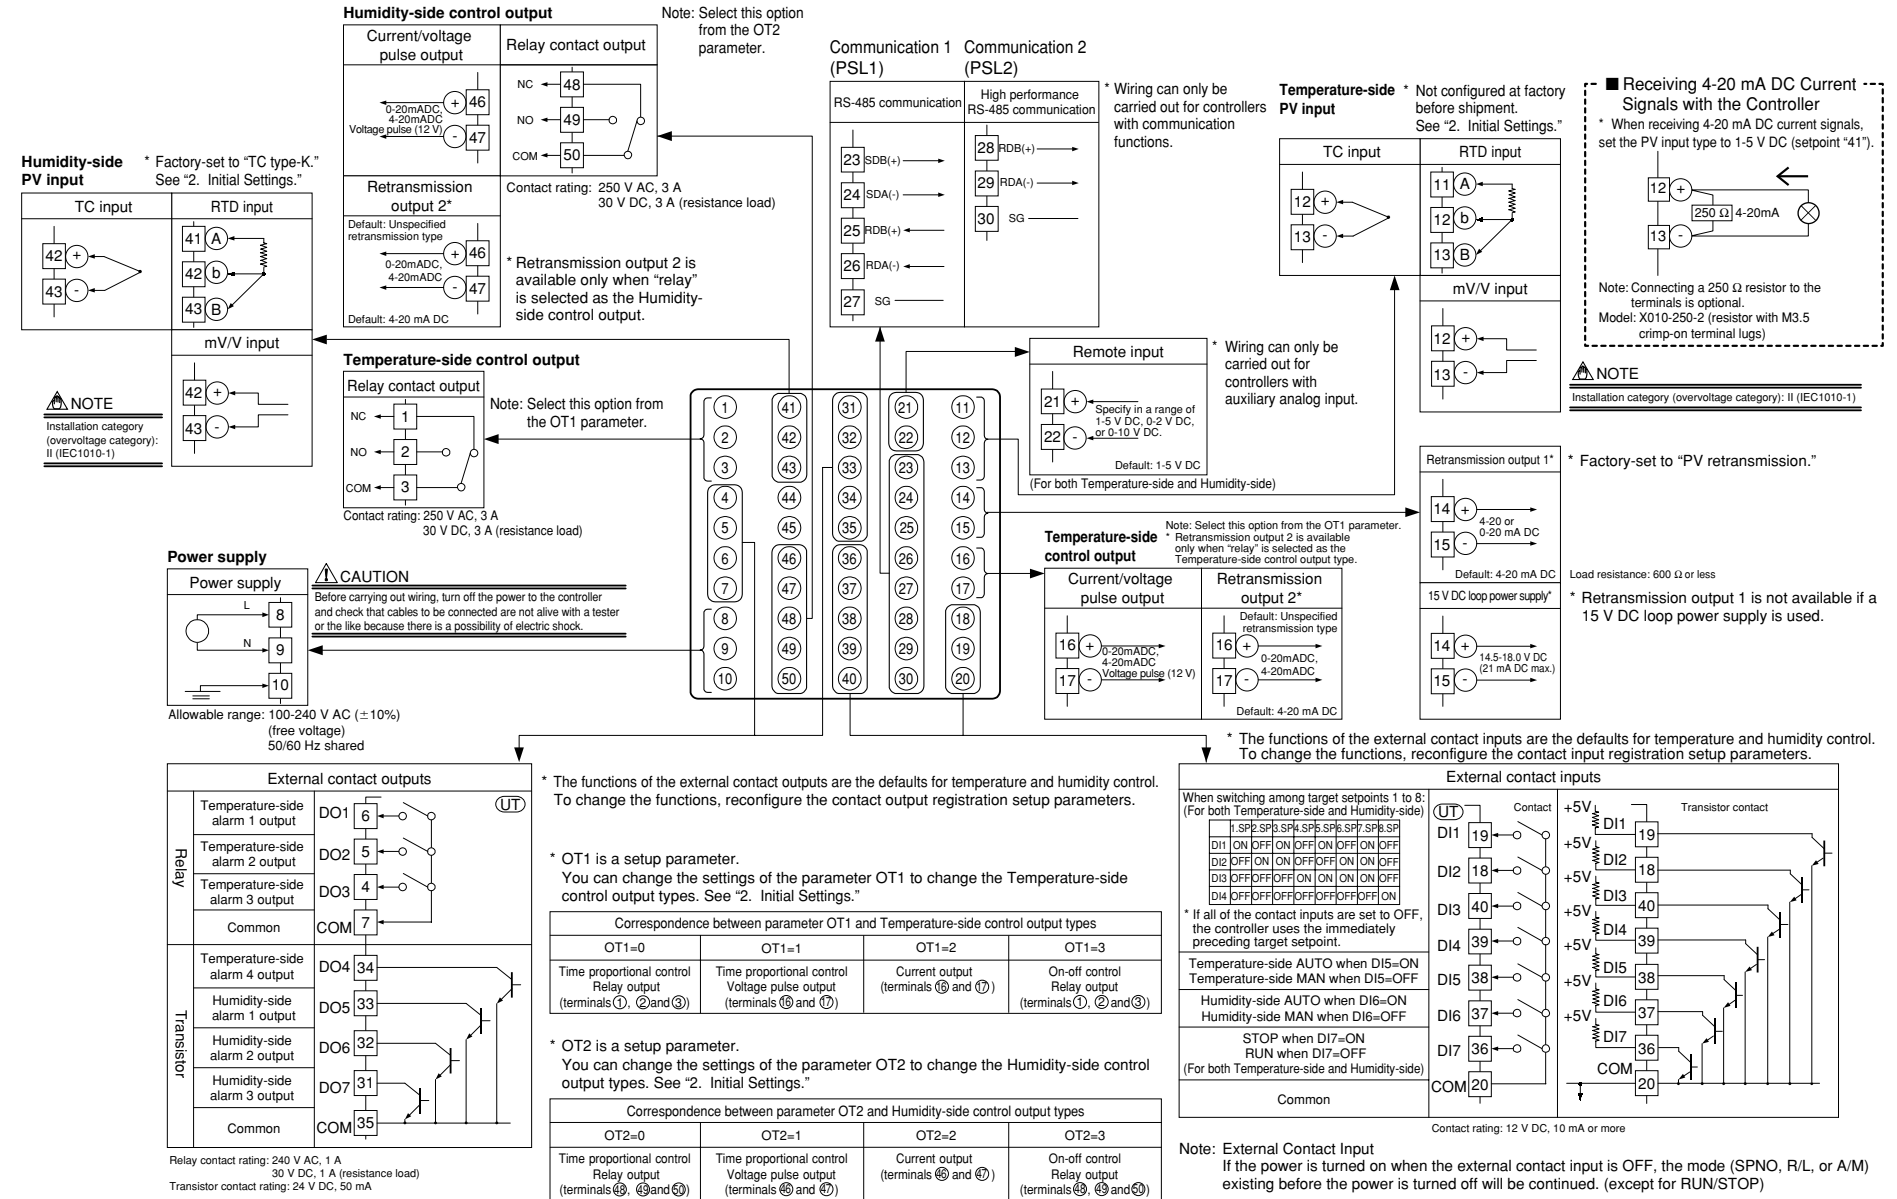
Humidity-side control output

Note: Select this option from the OT2 parameter.

| Current/voltage pulse output | Relay contact output |
|---|---|
| 0-20mADC, 4-20mADC, Voltage pulse (12 V) + 46, - 47 | NC 48, NO 49, COM 50 |

Contact rating: 250 V AC, 3 A
30 V DC, 3 A (resistance load)

Retransmission output 2*
Default: Unspecified retransmission type
0-20mADC, 4-20mADC + 46 - 47
Default: 4-20 mA DC

* Retransmission output 2 is available only when "relay" is selected as the Humidity-side control output.

Humidity-side PV input

* Factory-set to "TC type-K." See "2. Initial Settings."

| TC input | RTD input |
|---|---|
| 42 +, 43 - | 41 A, 42 b, 43 B |
| | mV/V input |
| | 42 +, 43 - |

NOTE
Installation category (overvoltage category): II (IEC1010-1)

Communication 1 (PSL1)
RS-485 communication
23 SDB(+)
24 SDA(-)
25 RDB(+)
26 RDA(-)
27 SG

Communication 2 (PSL2)
High performance RS-485 communication
28 RDB(+)
29 RDA(-)
30 SG

* Wiring can only be carried out for controllers with communication functions.

Temperature-side PV input

* Not configured at factory before shipment. See "2. Initial Settings."

| TC input | RTD input |
|---|---|
| 12 +, 13 - | 11 A, 12 b, 13 B |
| | mV/V input |
| | 12 +, 13 - |

NOTE
Installation category (overvoltage category): II (IEC1010-1)

■ Receiving 4-20 mA DC Current Signals with the Controller
* When receiving 4-20 mA DC current signals, set the PV input type to 1-5 V DC (setpoint "41").
12 + 13 - 250 Ω 4-20mA
Note: Connecting a 250 Ω resistor to the terminals is optional.
Model: X010-250-2 (resistor with M3.5 crimp-on terminal lugs)

Temperature-side control output
Relay contact output
NC 1
NO 2
COM 3
Note: Select this option from the OT1 parameter.
Contact rating: 250 V AC, 3 A
30 V DC, 3 A (resistance load)

Remote input
21 + 22 -
Specify in a range of 1-5 V DC, 0-2 V DC, or 0-10 V DC.
Default: 1-5 V DC
(For both Temperature-side and Humidity-side)
* Wiring can only be carried out for controllers with auxiliary analog input.

1 2 3 4 5 6 7 8 9 10
41 42 43 44 45 46 47 48 49 50
31 32 33 34 35 36 37 38 39 40
21 22 23 24 25 26 27 28 29 30
11 12 13 14 15 16 17 18 19 20

Temperature-side control output
Note: Select this option from the OT1 parameter.
* Retransmission output 2 is available only when "relay" is selected as the Temperature-side control output type.

| Current/voltage pulse output | Retransmission output 2* |
|---|---|
| 16 +, 17 - 0-20mADC, 4-20mADC, Voltage pulse (12 V) | Default: Unspecified retransmission type 16 +, 17 - 0-20mADC, 4-20mADC |
| | Default: 4-20 mA DC |

Retransmission output 1*
14 + 15 - 4-20 or 0-20 mA DC
Default: 4-20 mA DC
* Factory-set to "PV retransmission."
Load resistance: 600 Ω or less

15 V DC loop power supply*
14 + 15 - 14.5-18.0 V DC (21 mA DC max.)
* Retransmission output 1 is not available if a 15 V DC loop power supply is used.

Power supply
Power supply
L 8
N 9
10
Allowable range: 100-240 V AC (±10%)
(free voltage)
50/60 Hz shared

CAUTION
Before carrying out wiring, turn off the power to the controller and check that cables to be connected are not alive with a tester or the like because there is a possibility of electric shock.

External contact outputs

| | | | |
|---|---|---|---|
| Relay | Temperature-side alarm 1 output | DO1 | 6 |
| | Temperature-side alarm 2 output | DO2 | 5 |
| | Temperature-side alarm 3 output | DO3 | 4 |
| | Common | COM | 7 |
| Transistor | Temperature-side alarm 4 output | DO4 | 34 |
| | Humidity-side alarm 1 output | DO5 | 33 |
| | Humidity-side alarm 2 output | DO6 | 32 |
| | Humidity-side alarm 3 output | DO7 | 31 |
| | Common | COM | 35 |

UT

Relay contact rating: 240 V AC, 1 A
30 V DC, 1 A (resistance load)
Transistor contact rating: 24 V DC, 50 mA

* The functions of the external contact outputs are the defaults for temperature and humidity control. To change the functions, reconfigure the contact output registration setup parameters.

* OT1 is a setup parameter.
You can change the settings of the parameter OT1 to change the Temperature-side control output types. See "2. Initial Settings."

| Correspondence between parameter OT1 and Temperature-side control output types | | | |
|---|---|---|---|
| OT1=0 | OT1=1 | OT1=2 | OT1=3 |
| Time proportional control Relay output (terminals ①, ② and ③) | Time proportional control Voltage pulse output (terminals ⑯ and ⑰) | Current output (terminals ⑯ and ⑰) | On-off control Relay output (terminals ①, ② and ③) |

* OT2 is a setup parameter.
You can change the settings of the parameter OT2 to change the Humidity-side control output types. See "2. Initial Settings."

| Correspondence between parameter OT2 and Humidity-side control output types | | | |
|---|---|---|---|
| OT2=0 | OT2=1 | OT2=2 | OT2=3 |
| Time proportional control Relay output (terminals ㊽, ㊾ and ㊿) | Time proportional control Voltage pulse output (terminals ㊻ and ㊼) | Current output (terminals ㊻ and ㊼) | On-off control Relay output (terminals ㊽, ㊾ and ㊿) |

* The functions of the external contact inputs are the defaults for temperature and humidity control. To change the functions, reconfigure the contact input registration setup parameters.

External contact inputs

When switching among target setpoints 1 to 8:
(For both Temperature-side and Humidity-side)

| | 1.SP | 2.SP | 3.SP | 4.SP | 5.SP | 6.SP | 7.SP | 8.SP |
|---|---|---|---|---|---|---|---|---|
| DI1 | ON | OFF | ON | OFF | ON | OFF | ON | OFF |
| DI2 | OFF | ON | ON | OFF | OFF | ON | ON | OFF |
| DI3 | OFF | OFF | OFF | ON | ON | ON | ON | OFF |
| DI4 | OFF | OFF | OFF | OFF | OFF | OFF | OFF | ON |

* If all of the contact inputs are set to OFF, the controller uses the immediately preceding target setpoint.

Temperature-side AUTO when DI5=ON
Temperature-side MAN when DI5=OFF
Humidity-side AUTO when DI6=ON
Humidity-side MAN when DI6=OFF
STOP when DI7=ON
RUN when DI7=OFF
(For both Temperature-side and Humidity-side)
Common

UT Contact
DI1 19
DI2 18
DI3 40
DI4 39
DI5 38
DI6 37
DI7 36
COM 20

Transistor contact
+5V DI1 19
+5V DI2 18
+5V DI3 40
+5V DI4 39
+5V DI5 38
+5V DI6 37
DI7 36
COM 20

Contact rating: 12 V DC, 10 mA or more

Note: External Contact Input
If the power is turned on when the external contact input is OFF, the mode (SPNO, R/L, or A/M) existing before the power is turned off will be continued. (except for RUN/STOP)